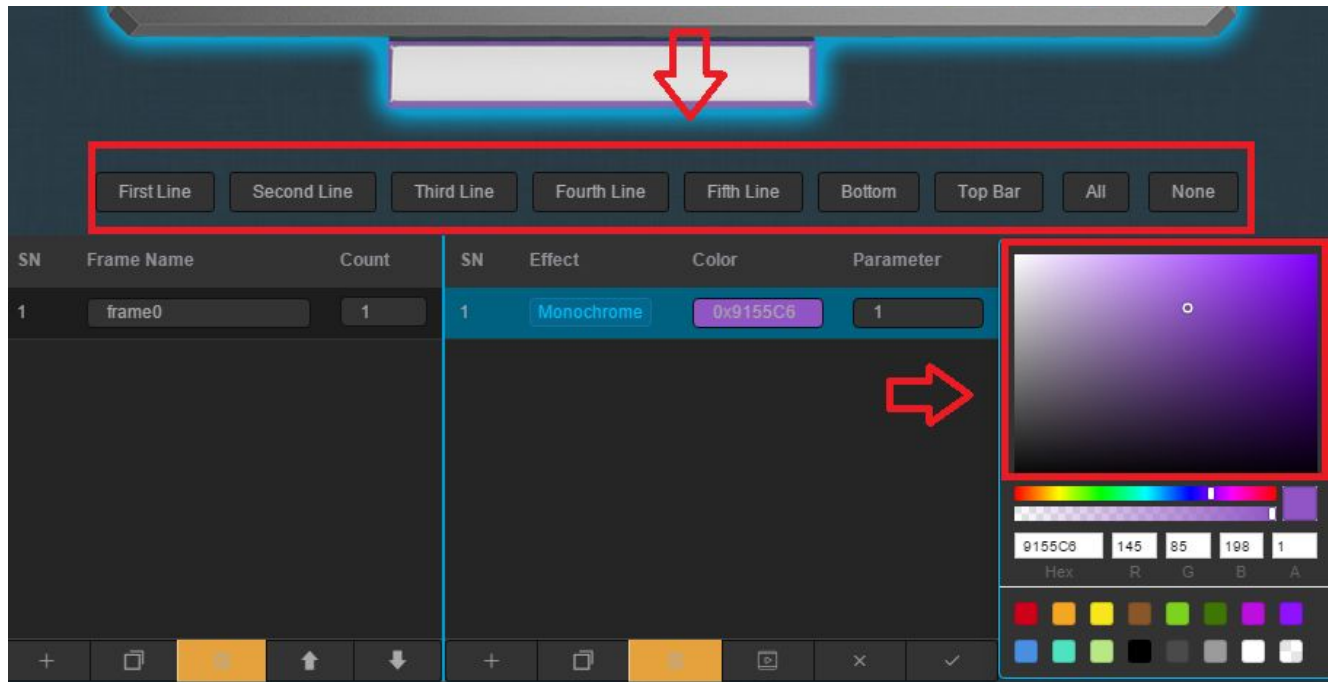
First Line Second Line Third Line Fourth Line Fifth Line Bottom Top Bar All None

| SN | Frame Name | Count |
|---|---|---|
| 1 | frame0 | 1 |

| SN | Effect | Color | Parameter |
|---|---|---|---|
| 1 | Monochrome | 0x9155C6 | 1 |

9155C6 145 85 198 1
Hex R G B A

+ × ✓